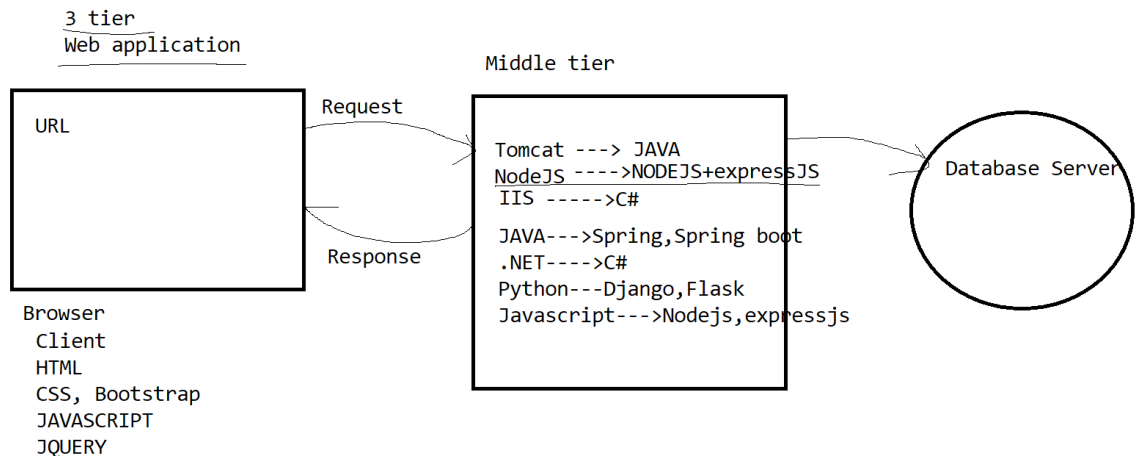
3 tier
Web application

URL

Request

Response

Browser
Client
HTML
CSS, Bootstrap
JAVASCRIPT
JQUERY

Middle tier

Tomcat ---> JAVA
NodeJS ---->NODEJS+expressJS
IIS ----->C#

JAVA--->Spring,Spring boot
.NET---->C#
Python---Django,Flask
Javascript--->Nodejs,expressjs

Database Server